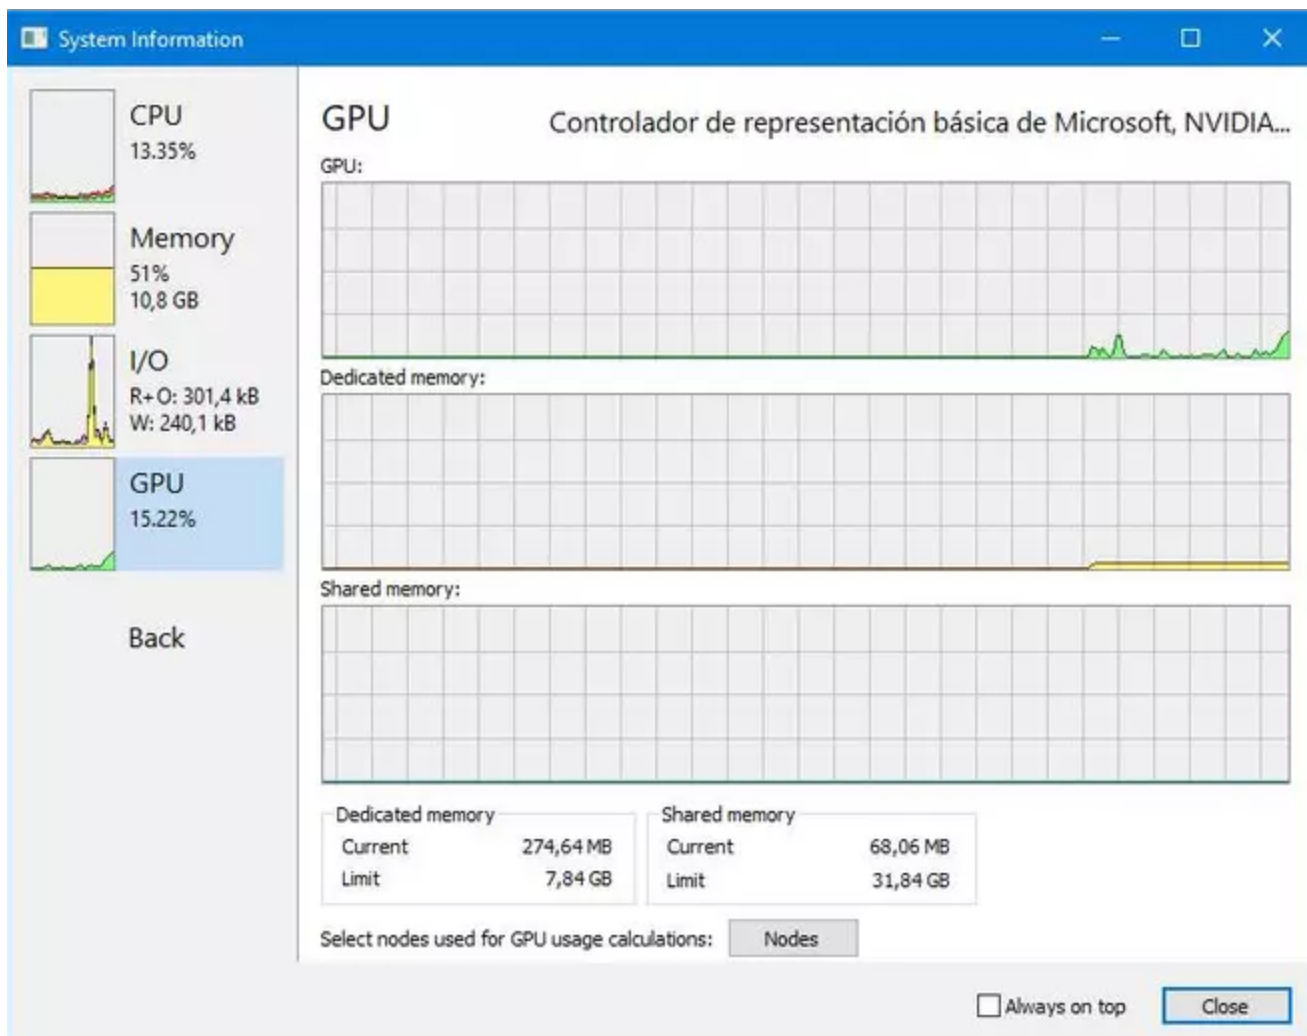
System Information

CPU
13.35%

Memory
51%
10,8 GB

I/O
R+O: 301,4 kB
W: 240,1 kB

GPU
15.22%

Back

GPU
Controlador de representación básica de Microsoft, NVIDIA...

GPU:

Dedicated memory:

Shared memory:

Dedicated memory
| Current | 274,64 MB |
|---|---|
| Limit | 7,84 GB |

Shared memory
| Current | 68,06 MB |
|---|---|
| Limit | 31,84 GB |

Select nodes used for GPU usage calculations: Nodes

Always on top
Close